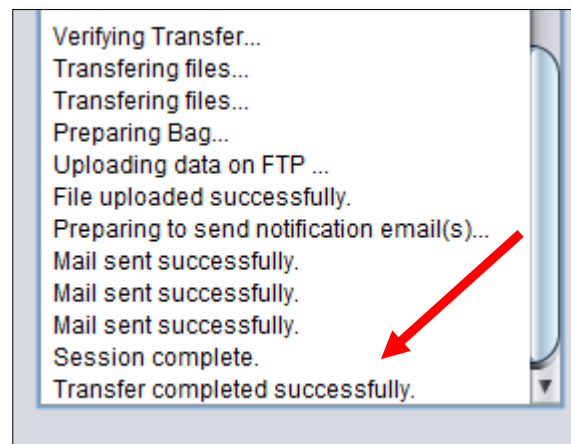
Verifying Transfer...
Transfering files...
Transfering files...
Preparing Bag...
Uploading data on FTP ...
File uploaded successfully.
Preparing to send notification email(s)...
Mail sent successfully.
Mail sent successfully.
Mail sent successfully.
Session complete.
Transfer completed successfully.